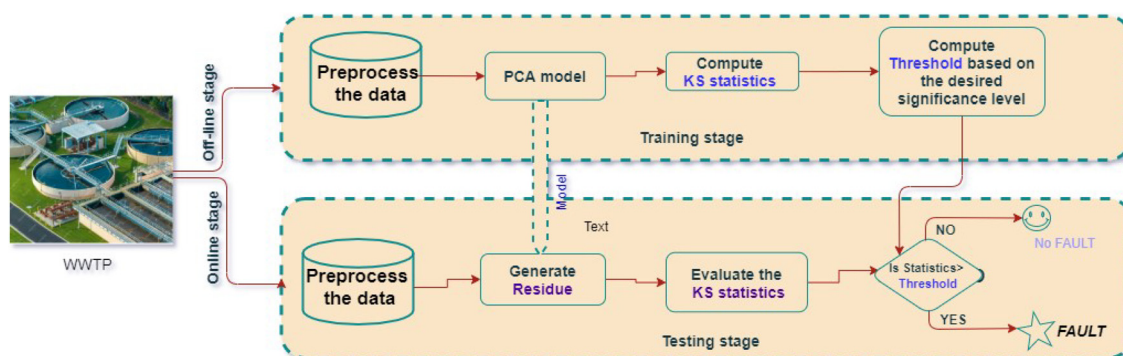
Off-line stage

Preprocess the data

PCA model

Compute KS statistics

Compute Threshold based on the desired significance level

Training stage

WWTP

Online stage

Model

Text

Preprocess the data

Generate Residue

Evaluate the KS statistics

Is Statistics> Threshold

NO

No FAULT

YES

FAULT

Testing stage